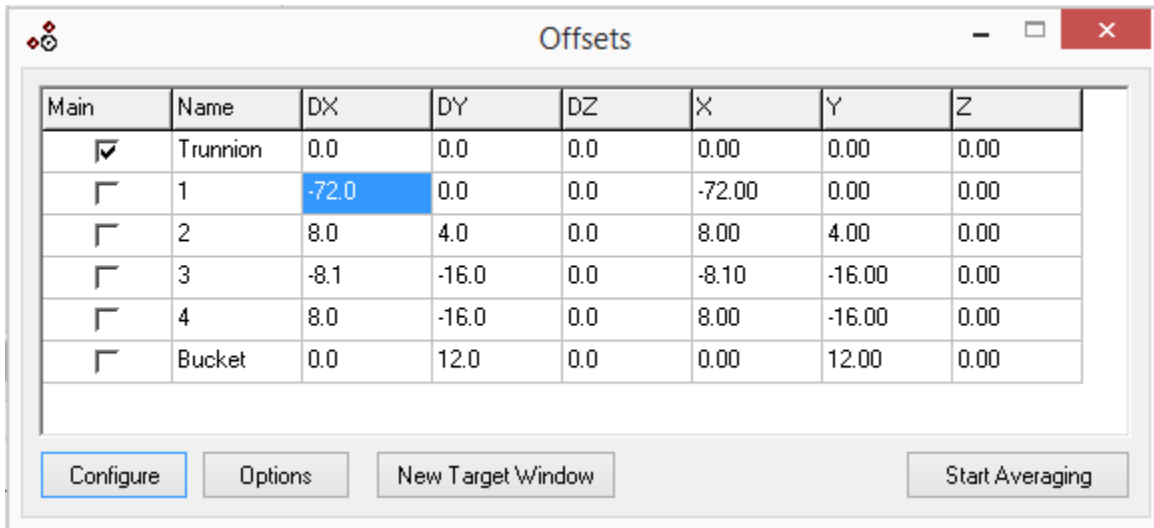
Offsets

| Main | Name | DX | DY | DZ | X | Y | Z |
|---|---|---|---|---|---|---|---|
| ☑ | Trunnion | 0.0 | 0.0 | 0.0 | 0.00 | 0.00 | 0.00 |
| ☐ | 1 | -72.0 | 0.0 | 0.0 | -72.00 | 0.00 | 0.00 |
| ☐ | 2 | 8.0 | 4.0 | 0.0 | 8.00 | 4.00 | 0.00 |
| ☐ | 3 | -8.1 | -16.0 | 0.0 | -8.10 | -16.00 | 0.00 |
| ☐ | 4 | 8.0 | -16.0 | 0.0 | 8.00 | -16.00 | 0.00 |
| ☐ | Bucket | 0.0 | 12.0 | 0.0 | 0.00 | 12.00 | 0.00 |

Configure Options New Target Window Start Averaging